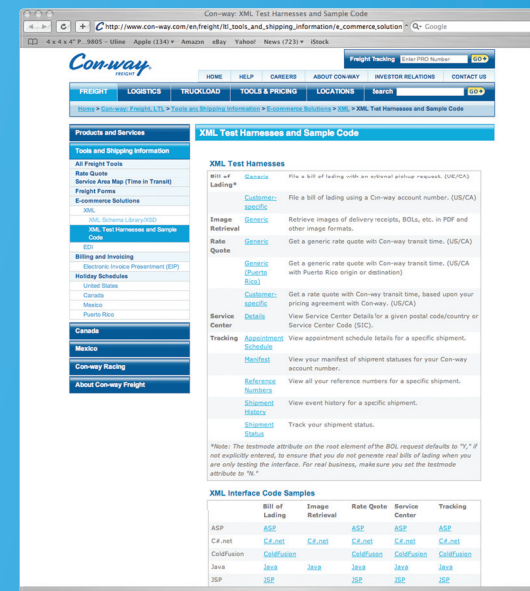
Con-way: XML Test Harnesses and Sample Code

http://www.con-way.com/en/freight/tl_tools_and_shipping_information/e_commerce_solution
Google

4 x 4 x 4" P...9805 - Uline Apple (134) Amazon eBay Yahoo! News (723) iStock

Con-way FREIGHT

Freight Tracking Enter PRO Number GO

HOME HELP CAREERS ABOUT CON-WAY INVESTOR RELATIONS CONTACT US

FREIGHT LOGISTICS TRUCKLOAD TOOLS & PRICING LOCATIONS Search GO

Home > Con-way: Freight, LTL > Tools and Shipping Information > E-commerce Solutions > XML > XML Test Harnesses and Sample Code

Products and Services

Tools and Shipping Information

All Freight Tools
Rate Quote
Service Area Map (Time in Transit)
Freight Forms
E-commerce Solutions
XML
XML Schema Library/XSD
XML Test Harnesses and Sample Code
EDI
Billing and Invoicing
Electronic Invoice Presentment (EIP)
Holiday Schedules
United States
Canada
Mexico
Puerto Rico

Canada

Mexico

Con-way Racing

About Con-way Freight

XML Test Harnesses and Sample Code

XML Test Harnesses

| | | |
|---|---|---|
| Bill of Lading* | Generic | File a bill of lading with an optional pickup request. (US/CA) |
| | Customer-specific | File a bill of lading using a Con-way account number. (US/CA) |
| Image Retrieval | Generic | Retrieve images of delivery receipts, BOLs, etc. in PDF and other image formats. |
| Rate Quote | Generic | Get a generic rate quote with Con-way transit time. (US/CA) |
| | Generic (Puerto Rico) | Get a generic rate quote with Con-way transit time. (US/CA with Puerto Rico origin or destination) |
| | Customer-specific | Get a rate quote with Con-way transit time, based upon your pricing agreement with Con-way. (US/CA) |
| Service Center | Details | View Service Center Details for a given postal code/country or Service Center Code (SIC). |
| Tracking | Appointment Schedule | View appointment schedule details for a specific shipment. |
| | Manifest | View your manifest of shipment statuses for your Con-way account number. |
| | Reference Numbers | View all your reference numbers for a specific shipment. |
| | Shipment History | View event history for a specific shipment. |
| | Shipment Status | Track your shipment status. |

*Note: The testmode attribute on the root element of the BOL request defaults to "Y," if not explicitly entered, to ensure that you do not generate real bills of lading when you are only testing the interface. For real business, make sure you set the testmode attribute to "N."

XML Interface Code Samples

| | Bill of Lading | Image Retrieval | Rate Quote | Service Center | Tracking |
|---|---|---|---|---|---|
| ASP | ASP | | ASP | ASP | ASP |
| C#.net | C#.net | C#.net | C#.net | C#.net | C#.net |
| ColdFusion | ColdFusion | | ColdFusion | ColdFusion | ColdFusion |
| Java | Java | Java | Java | Java | Java |
| JSP | JSP | | JSP | JSP | JSP |